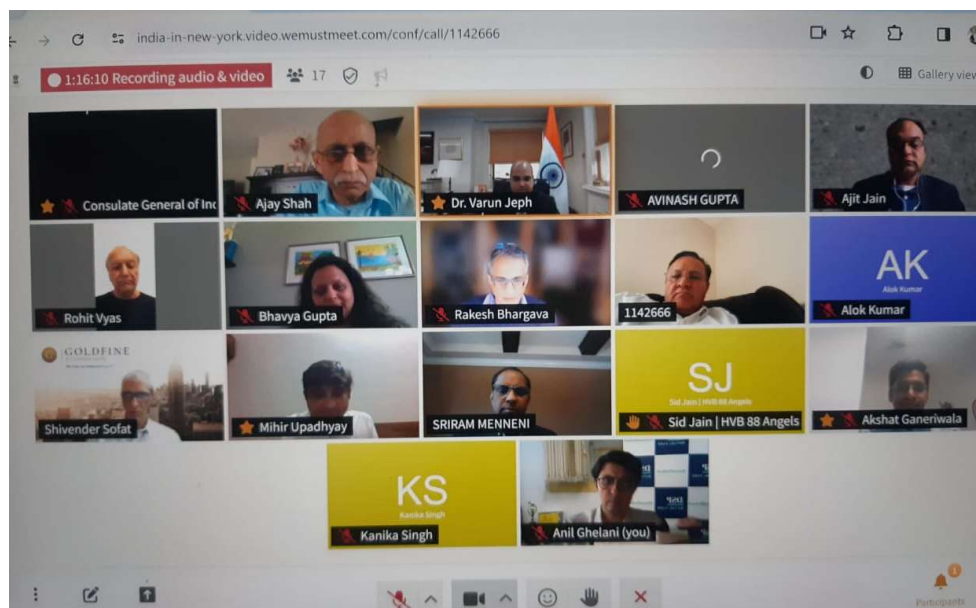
india-in-new-york.video.wemustmeet.com/conf/call/1142666

1:16:10 Recording audio & video 17

Gallery view

Consulate General of Inc

Ajay Shah

Dr. Varun Jeph

AVINASH GUPTA

Ajit Jain

Rohit Vyas

Bhavya Gupta

Rakesh Bhargava

1142666

AK
Alok Kumar

Alok Kumar

GOLDFINE

Shivender Sofat

Mihir Upadhyay

SRIRAM MENNENI

SJ
Sid Jain | HVB 88 Angels

Sid Jain | HVB 88 Angels

Akshat Ganeriwala

KS
Kanika Singh

Kanika Singh

Anil Ghelani (you)

Participants